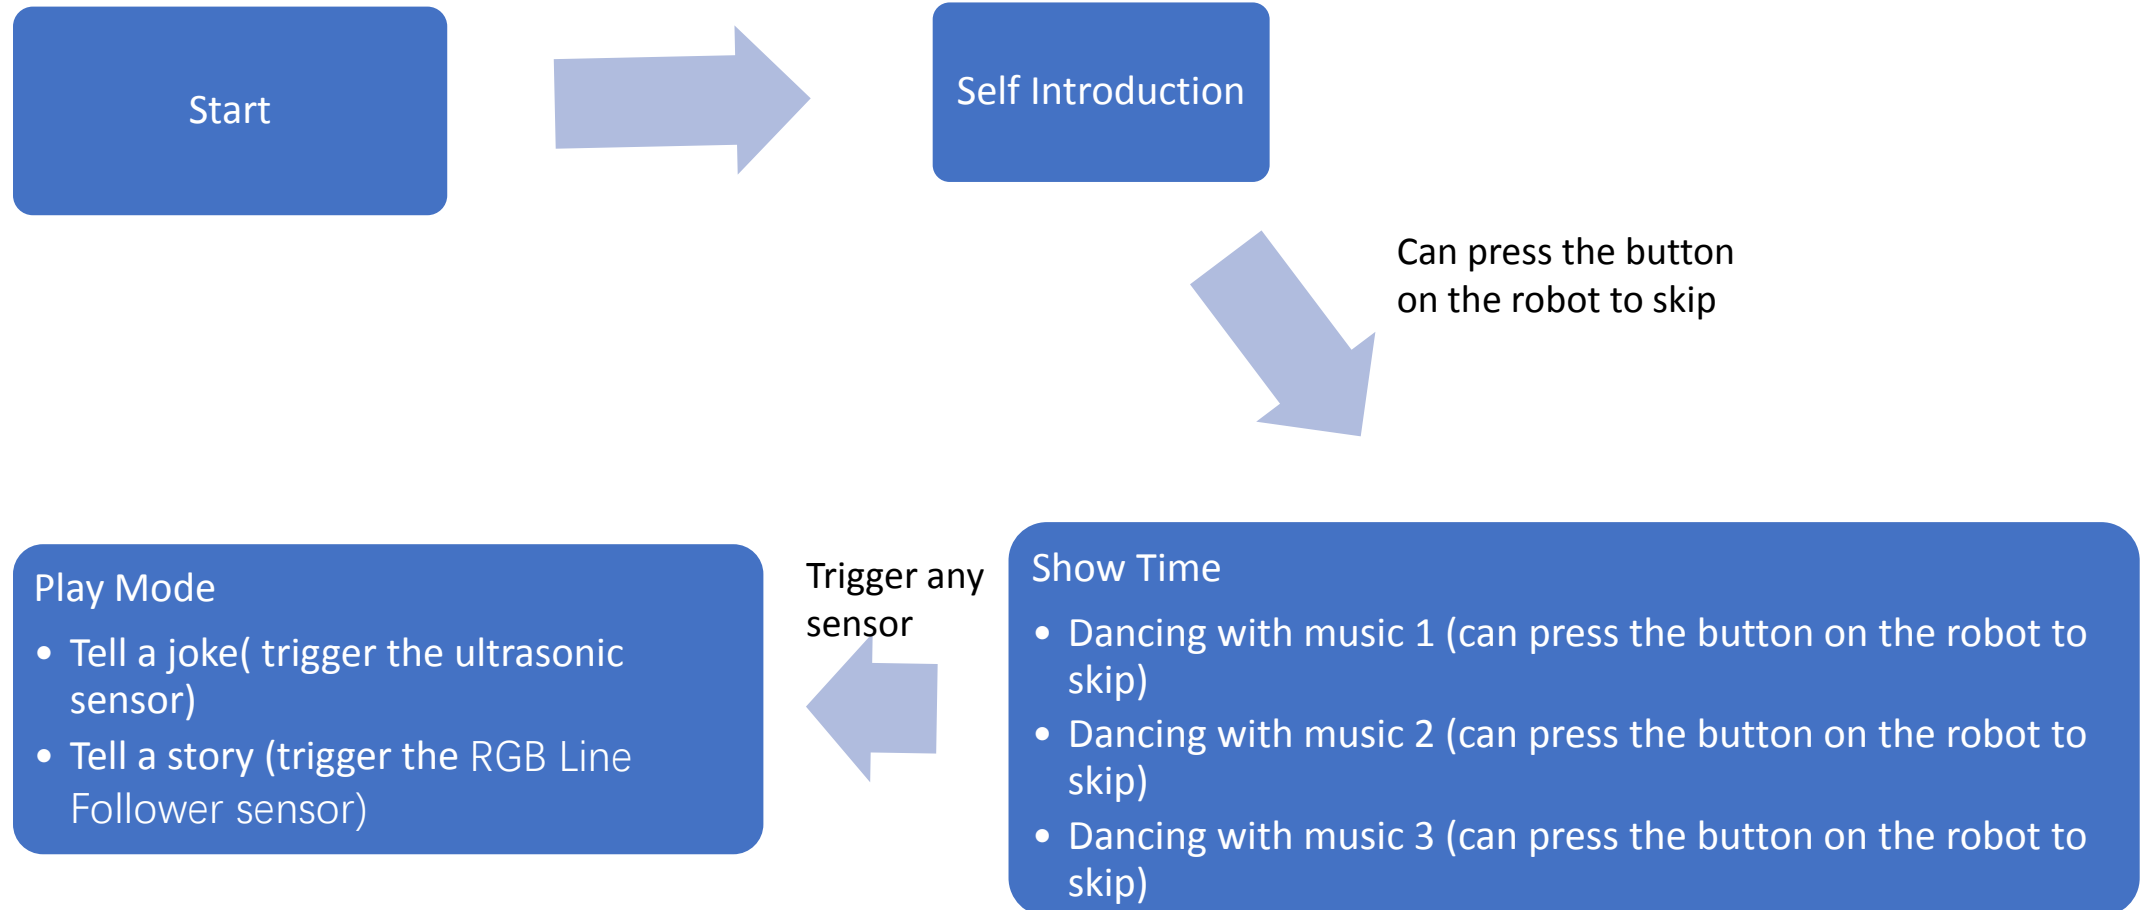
Start

Self Introduction

Can press the button on the robot to skip

Show Time

- Dancing with music 1 (can press the button on the robot to skip)
- Dancing with music 2 (can press the button on the robot to skip)
- Dancing with music 3 (can press the button on the robot to skip)

Trigger any sensor

Play Mode

- Tell a joke( trigger the ultrasonic sensor)
- Tell a story (trigger the RGB Line Follower sensor)